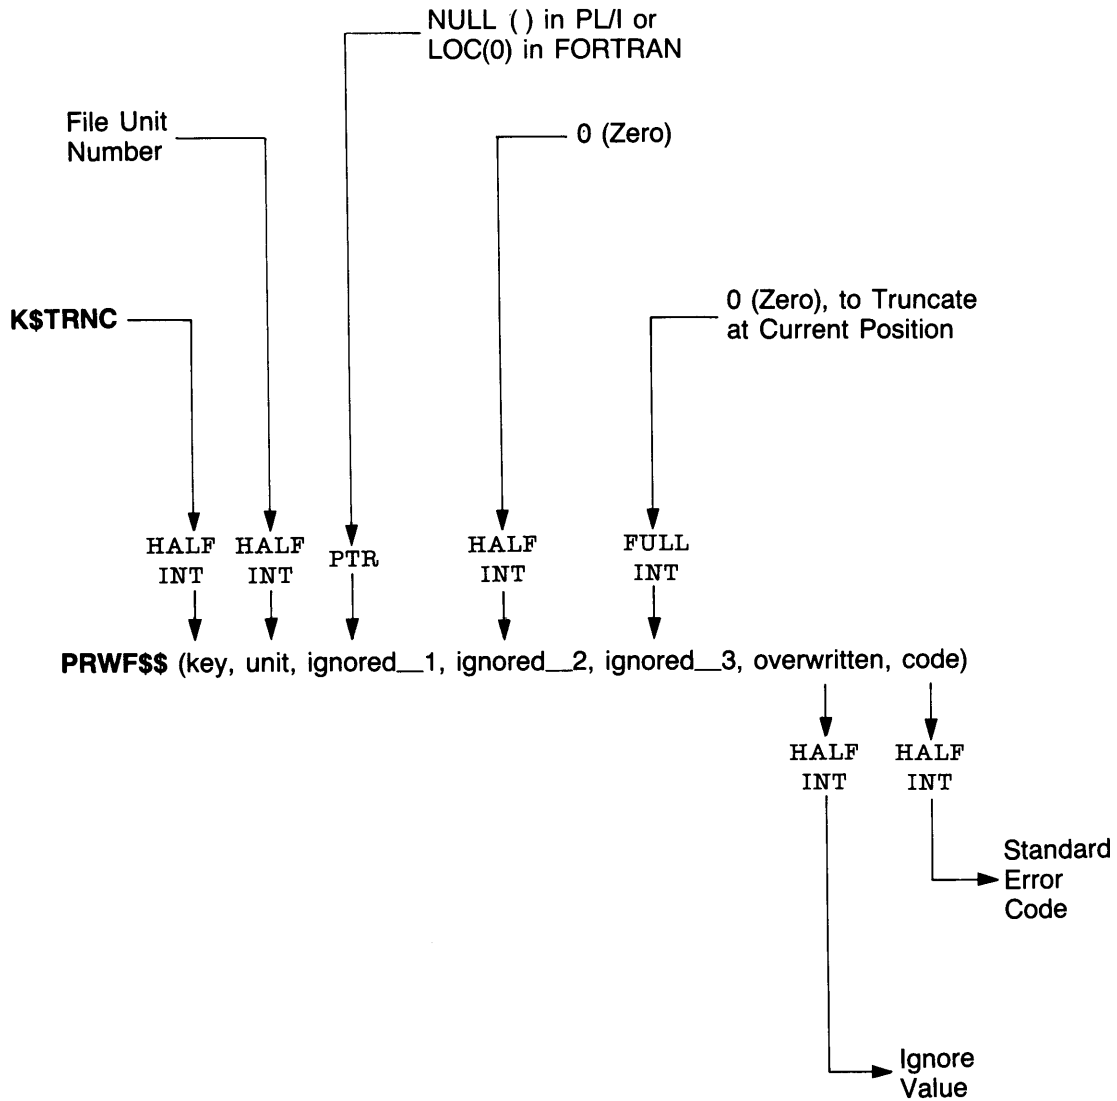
NULL ( ) in PL/I or LOC(0) in FORTRAN

File Unit Number

0 (Zero)

K$TRNC

0 (Zero), to Truncate at Current Position

HALF INT

HALF INT

PTR

HALF INT

FULL INT

PRWF$$ (key, unit, ignored_1, ignored_2, ignored_3, overwritten, code)

HALF INT

HALF INT

Standard Error Code

Ignore Value